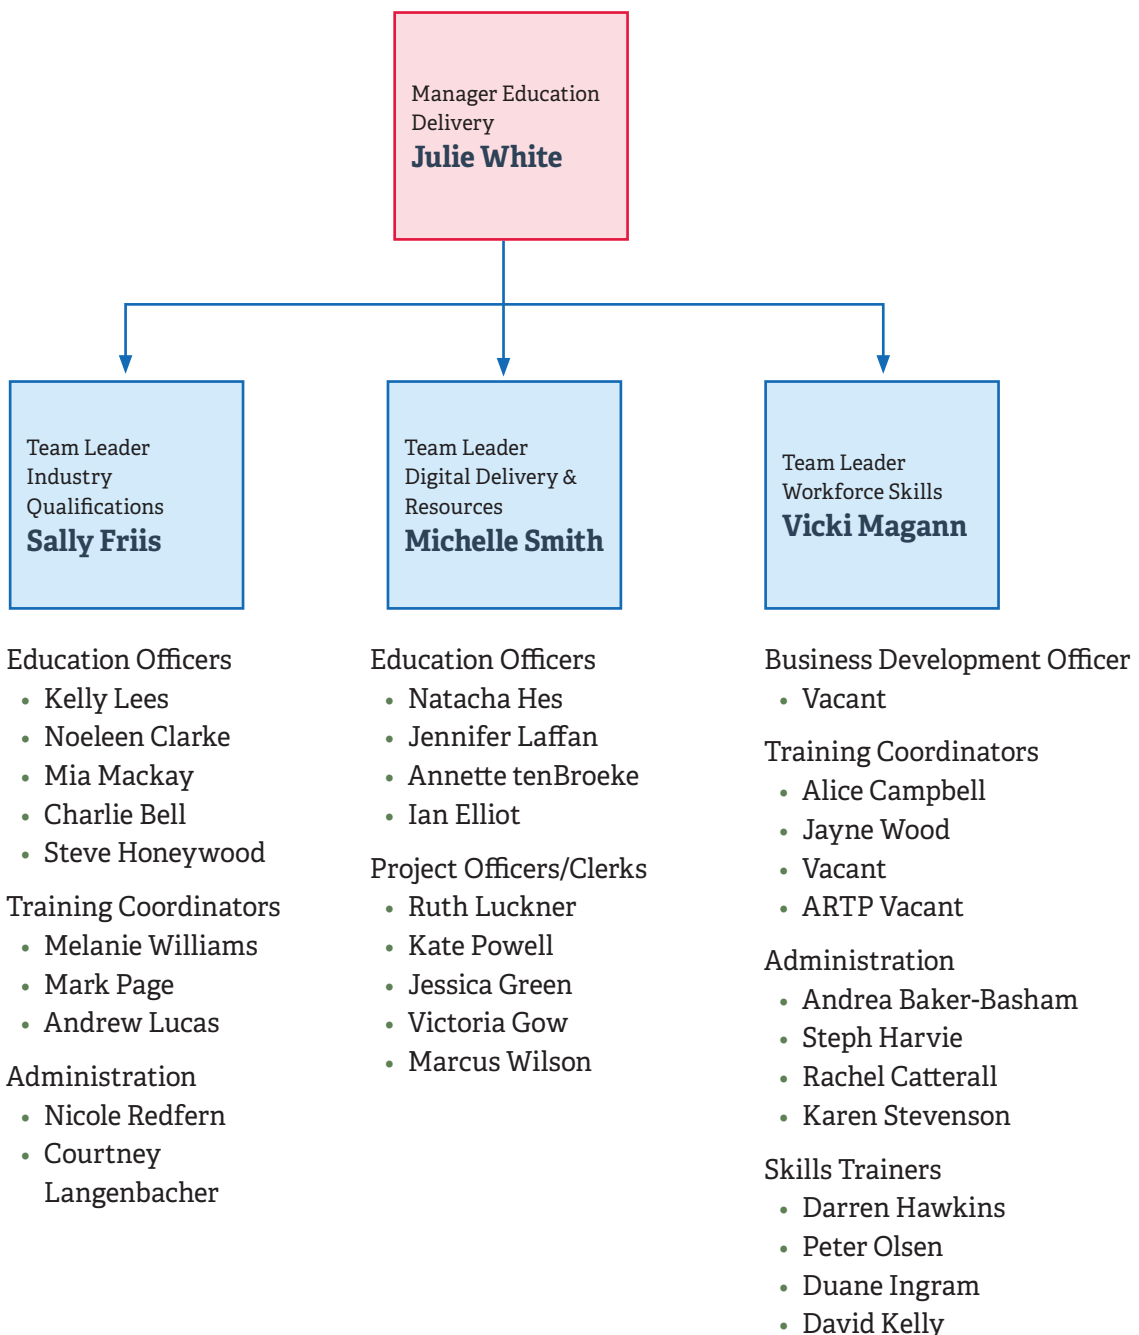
Manager Education Delivery
**Julie White**

Team Leader Industry Qualifications
**Sally Friis**

Team Leader Digital Delivery & Resources
**Michelle Smith**

Team Leader Workforce Skills
**Vicki Magann**

Education Officers
- Kelly Lees
- Noeleen Clarke
- Mia Mackay
- Charlie Bell
- Steve Honeywood

Training Coordinators
- Melanie Williams
- Mark Page
- Andrew Lucas

Administration
- Nicole Redfern
- Courtney Langenbacher

Education Officers
- Natacha Hes
- Jennifer Laffan
- Annette tenBroeke
- Ian Elliot

Project Officers/Clerks
- Ruth Luckner
- Kate Powell
- Jessica Green
- Victoria Gow
- Marcus Wilson

Business Development Officer
- Vacant

Training Coordinators
- Alice Campbell
- Jayne Wood
- Vacant
- ARTP Vacant

Administration
- Andrea Baker-Basham
- Steph Harvie
- Rachel Catterall
- Karen Stevenson

Skills Trainers
- Darren Hawkins
- Peter Olsen
- Duane Ingram
- David Kelly